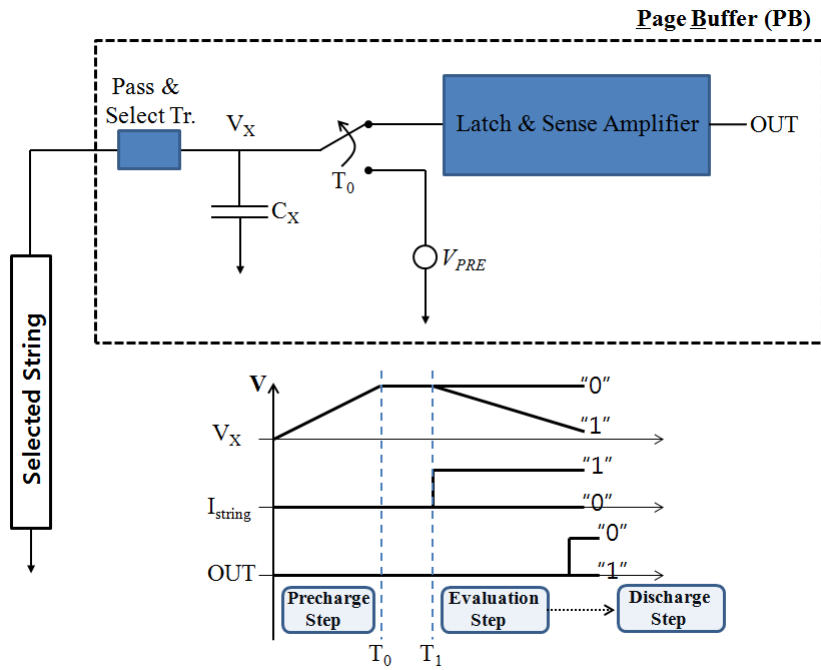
Page Buffer (PB)

Pass & Select Tr.

$V_X$

$C_X$

$T_0$

Latch & Sense Amplifier

OUT

$V_{PRE}$

Selected String

V

"0"

"1"

$V_X$

"1"

$I_{string}$

"0"

"0"

OUT

"1"

Precharge Step

Evaluation Step

Discharge Step

$T_0$

$T_1$